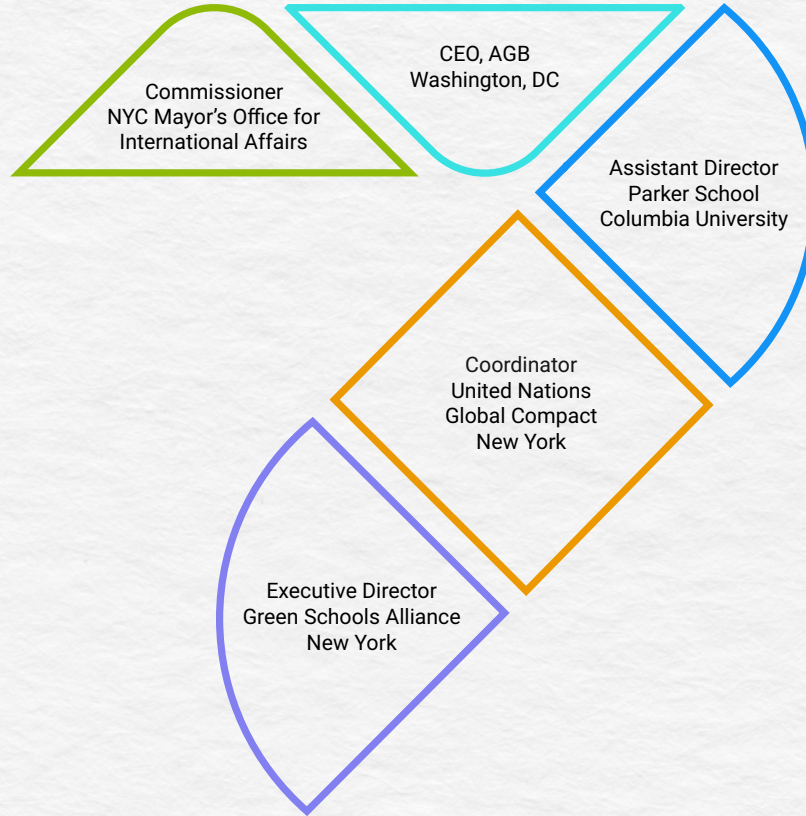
CEO, AGB
Washington, DC

Commissioner
NYC Mayor's Office for
International Affairs

Assistant Director
Parker School
Columbia University

Coordinator
United Nations
Global Compact
New York

Executive Director
Green Schools Alliance
New York